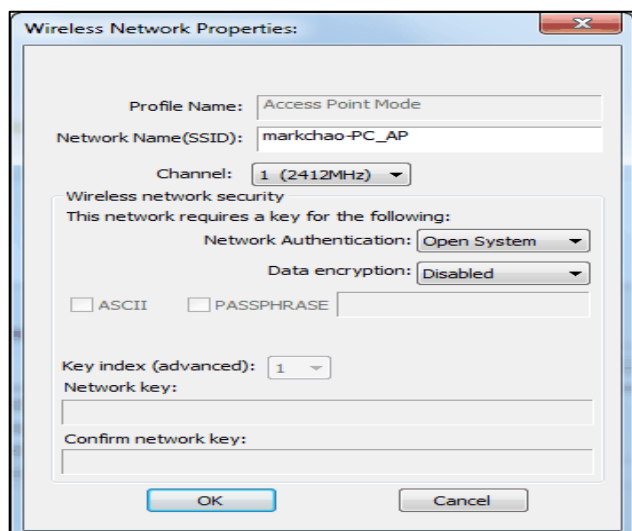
Wireless Network Properties:

Profile Name: Access Point Mode

Network Name(SSID): markchao-PC_AP

Channel: 1 (2412MHz)

Wireless network security

This network requires a key for the following:

Network Authentication: Open System

Data encryption: Disabled

ASCII PASSPHRASE

Key index (advanced): 1

Network key:

Confirm network key:

OK Cancel